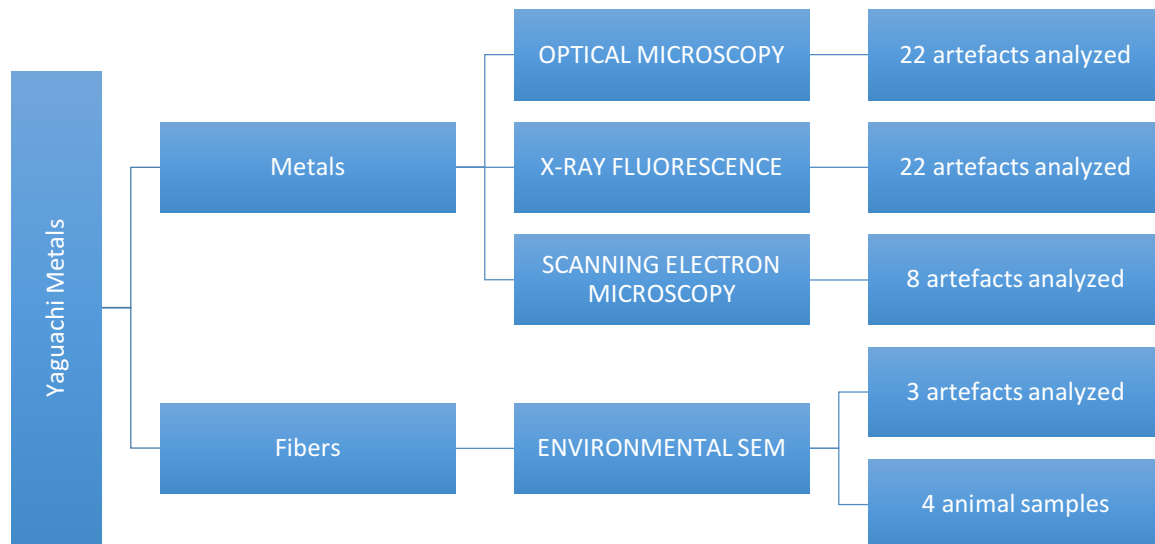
Yaguachi Metals

Metals

OPTICAL MICROSCOPY

22 artefacts analyzed

X-RAY FLUORESCENCE

22 artefacts analyzed

SCANNING ELECTRON MICROSCOPY

8 artefacts analyzed

Fibers

ENVIRONMENTAL SEM

3 artefacts analyzed

4 animal samples